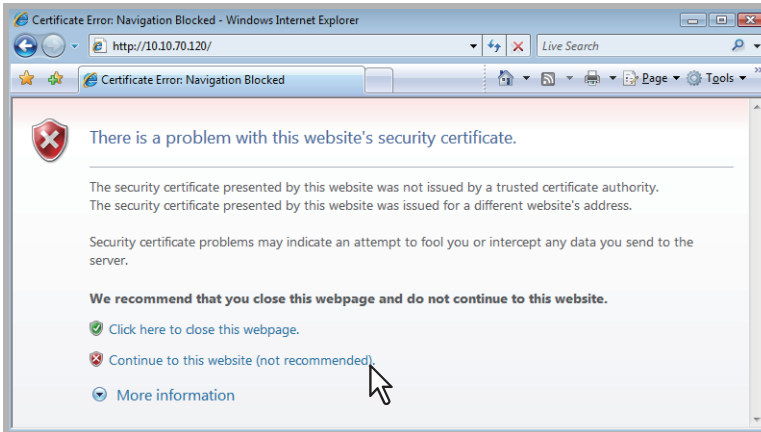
Certificate Error: Navigation Blocked - Windows Internet Explorer

http://10.10.70.120/

Live Search

Certificate Error: Navigation Blocked

Page ▾ Tools ▾

There is a problem with this website's security certificate.

The security certificate presented by this website was not issued by a trusted certificate authority.
The security certificate presented by this website was issued for a different website's address.

Security certificate problems may indicate an attempt to fool you or intercept any data you send to the server.

We recommend that you close this webpage and do not continue to this website.

Click here to close this webpage.

Continue to this website (not recommended).

More information